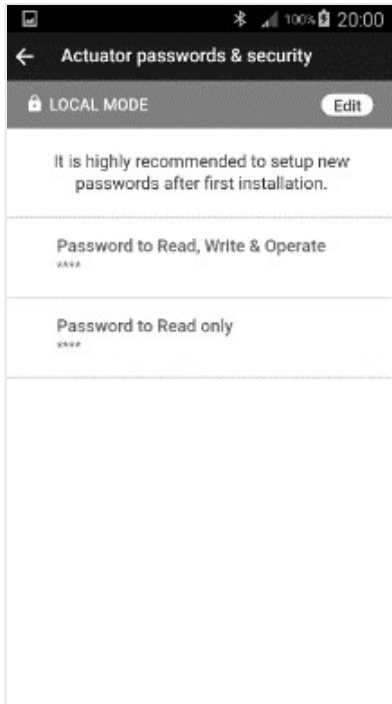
100% 20:00

Actuator passwords & security

LOCAL MODE

Edit

It is highly recommended to setup new passwords after first installation.

Password to Read, Write & Operate
****

Password to Read only
****